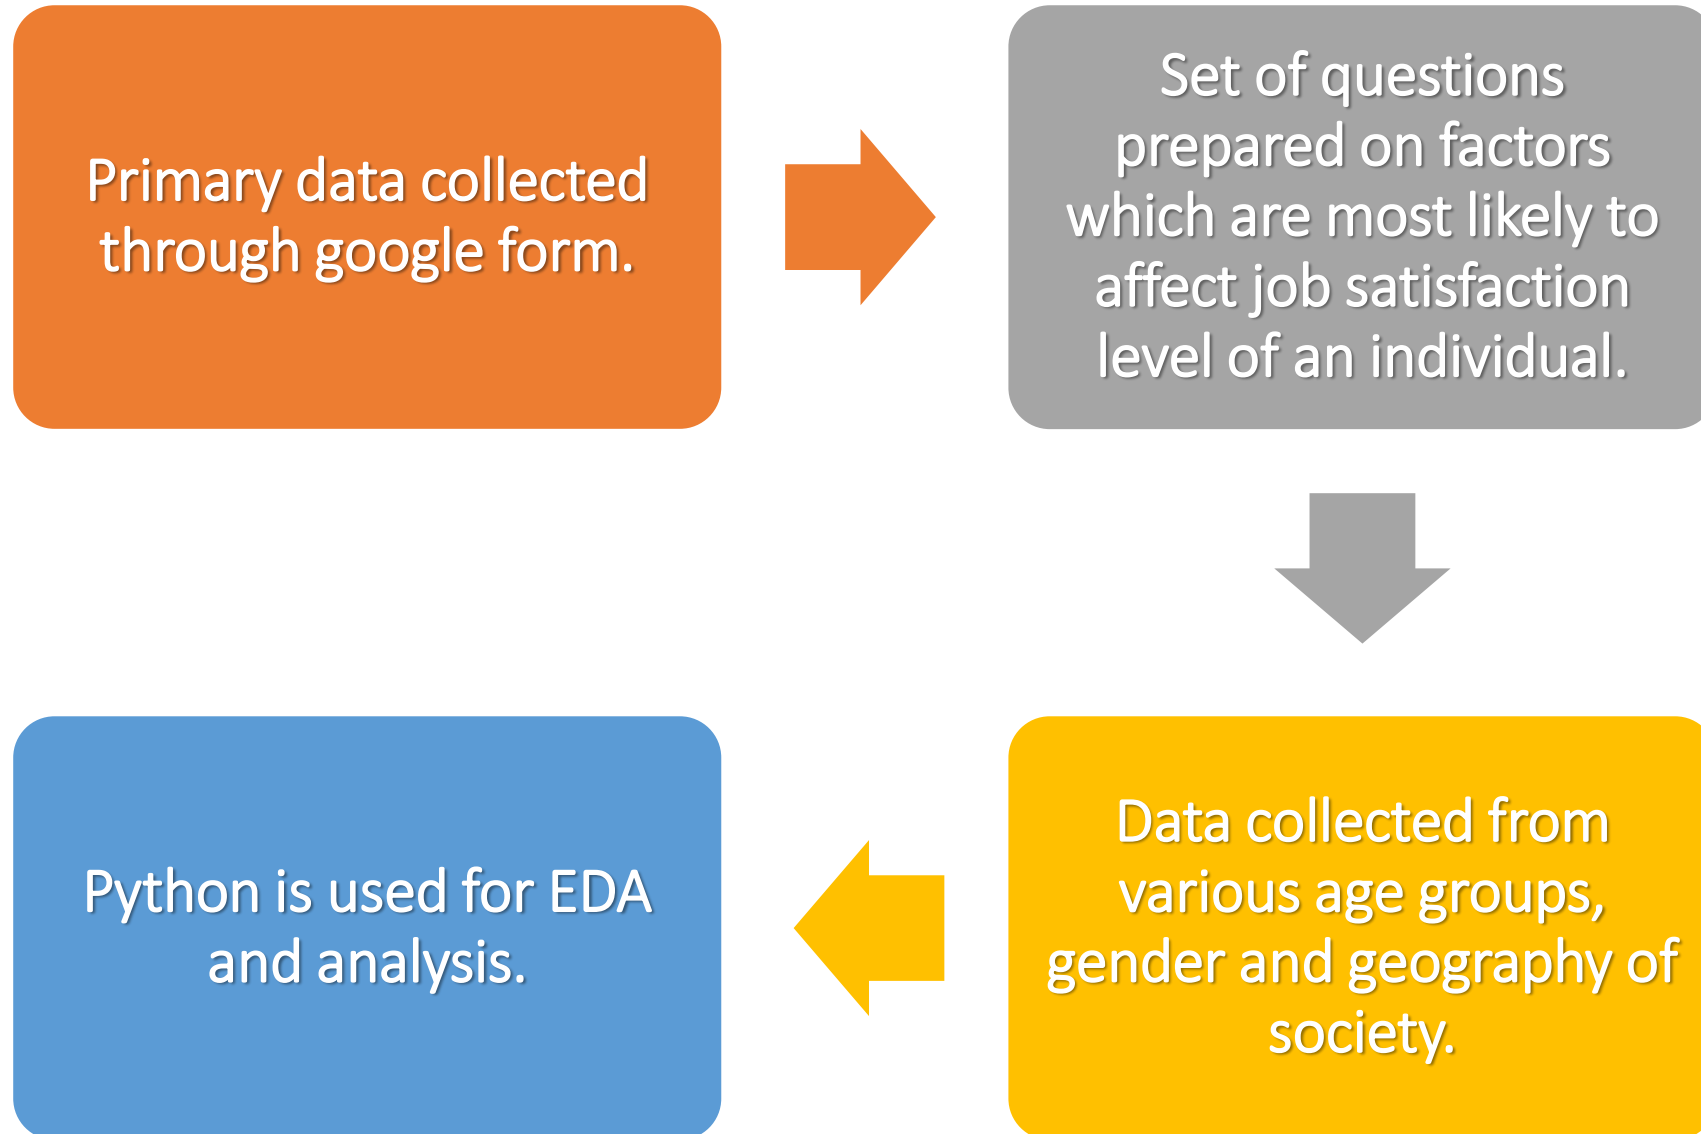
Primary data collected through google form.

Set of questions prepared on factors which are most likely to affect job satisfaction level of an individual.

Data collected from various age groups, gender and geography of society.

Python is used for EDA and analysis.